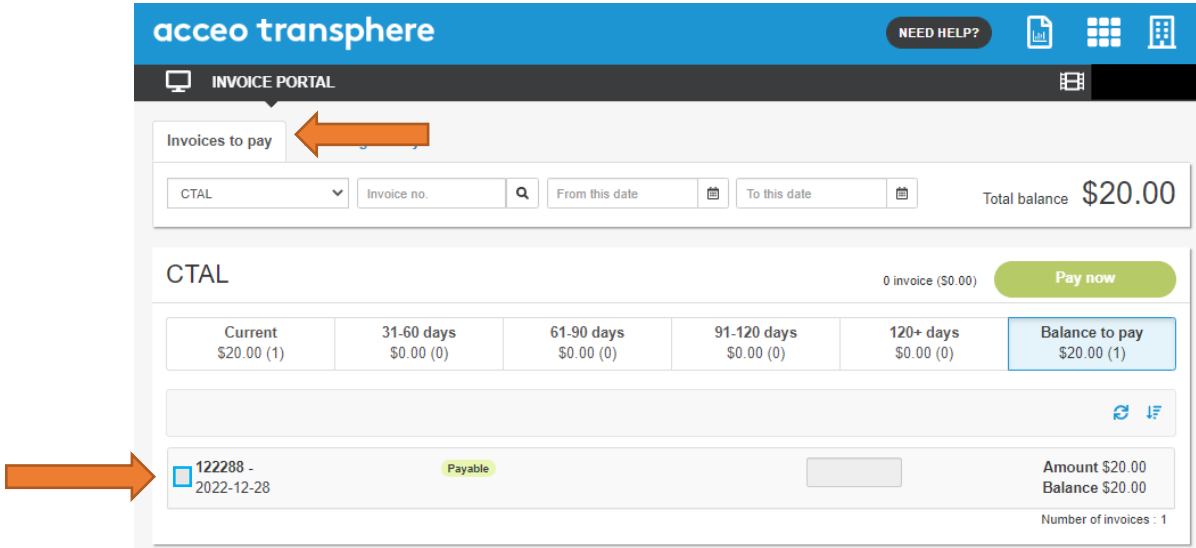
acceo transphere

NEED HELP?

INVOICE PORTAL

Invoices to pay

CTAL

Invoice no.

From this date

To this date

Total balance $20.00

CTAL

0 invoice ($0.00)

Pay now

| Current | 31-60 days | 61-90 days | 91-120 days | 120+ days | Balance to pay |
|---|---|---|---|---|---|
| $20.00 (1) | $0.00 (0) | $0.00 (0) | $0.00 (0) | $0.00 (0) | $20.00 (1) |

122288 -
2022-12-28

Payable

Amount $20.00
Balance $20.00

Number of invoices : 1